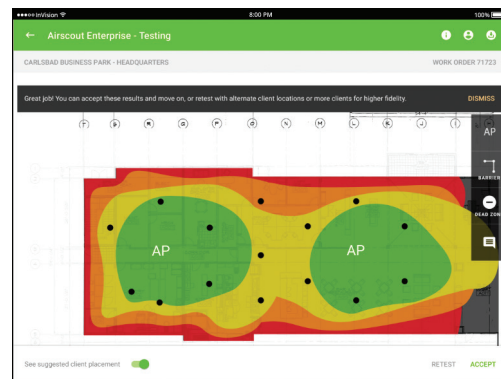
●●●●○ InVision
8:00 PM
100%

← Airscout Enterprise - Testing

CARLSBAD BUSINESS PARK - HEADQUARTERS
WORK ORDER 71723

Great job! You can accept these results and move on, or retest with alternate client locations or more clients for higher fidelity.
DISMISS

AP
BARRIER
DEAD ZONE

AP
AP

See suggested client placement
RETEST
ACCEPT